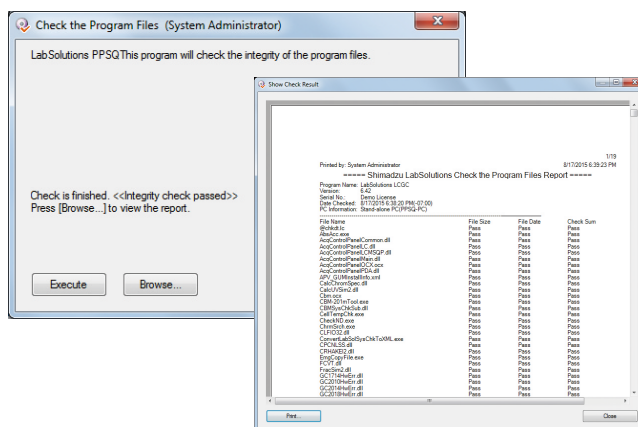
Check the Program Files (System Administrator)

LabSolutions PPSQThis program will check the integrity of the program files.

Check is finished. <<Integrity check passed>>
Press [Browse...] to view the report.

Execute

Browse...

Show Check Result

1/19

Printed by: System Administrator

8/17/2015 6:39:23 PM

===== Shimadzu LabSolutions Check the Program Files Report =====

Program Name: LabSolutions LCGC
Version: 6.42
Serial No.: Demo License
Date Checked: 8/17/2015 6:38:20 PM(-07:00)
PC Information: Stand-alone PC(PPSQ-PC)

| File Name | File Size | File Date | Check Sum |
|---|---|---|---|
| @chkdt.lc | Pass | Pass | Pass |
| AbsAcc.exe | Pass | Pass | Pass |
| AcqControlPanelCommon.dll | Pass | Pass | Pass |
| AcqControlPanelLC.dll | Pass | Pass | Pass |
| AcqControlPanelLCMSQP.dll | Pass | Pass | Pass |
| AcqControlPanelMain.dll | Pass | Pass | Pass |
| AcqControlPanelOCX.ocx | Pass | Pass | Pass |
| AcqControlPanelPDA.dll | Pass | Pass | Pass |
| APV_GUIMinstallInfo.xml | Pass | Pass | Pass |
| CalcChromSpec.dll | Pass | Pass | Pass |
| CalcUVSim2.dll | Pass | Pass | Pass |
| Cbm.ocx | Pass | Pass | Pass |
| CBM-20TimTool.exe | Pass | Pass | Pass |
| CBMSysChkSub.dll | Pass | Pass | Pass |
| CellTempChk.exe | Pass | Pass | Pass |
| CheckND.exe | Pass | Pass | Pass |
| ChromSrch.exe | Pass | Pass | Pass |
| CLFIO32.dll | Pass | Pass | Pass |
| ConvertLabSolSysChkToXML.exe | Pass | Pass | Pass |
| CPCNLSS.dll | Pass | Pass | Pass |
| CRH4KEI2.dll | Pass | Pass | Pass |
| EmgCopyFile.exe | Pass | Pass | Pass |
| FCVT.dll | Pass | Pass | Pass |
| FracSim2.dll | Pass | Pass | Pass |
| GC1714HwErr.dll | Pass | Pass | Pass |
| GC2010HwErr.dll | Pass | Pass | Pass |
| GC2014HwErr.dll | Pass | Pass | Pass |
| GC2018HwErr.dll | Pass | Pass | Pass |

Print...

Close